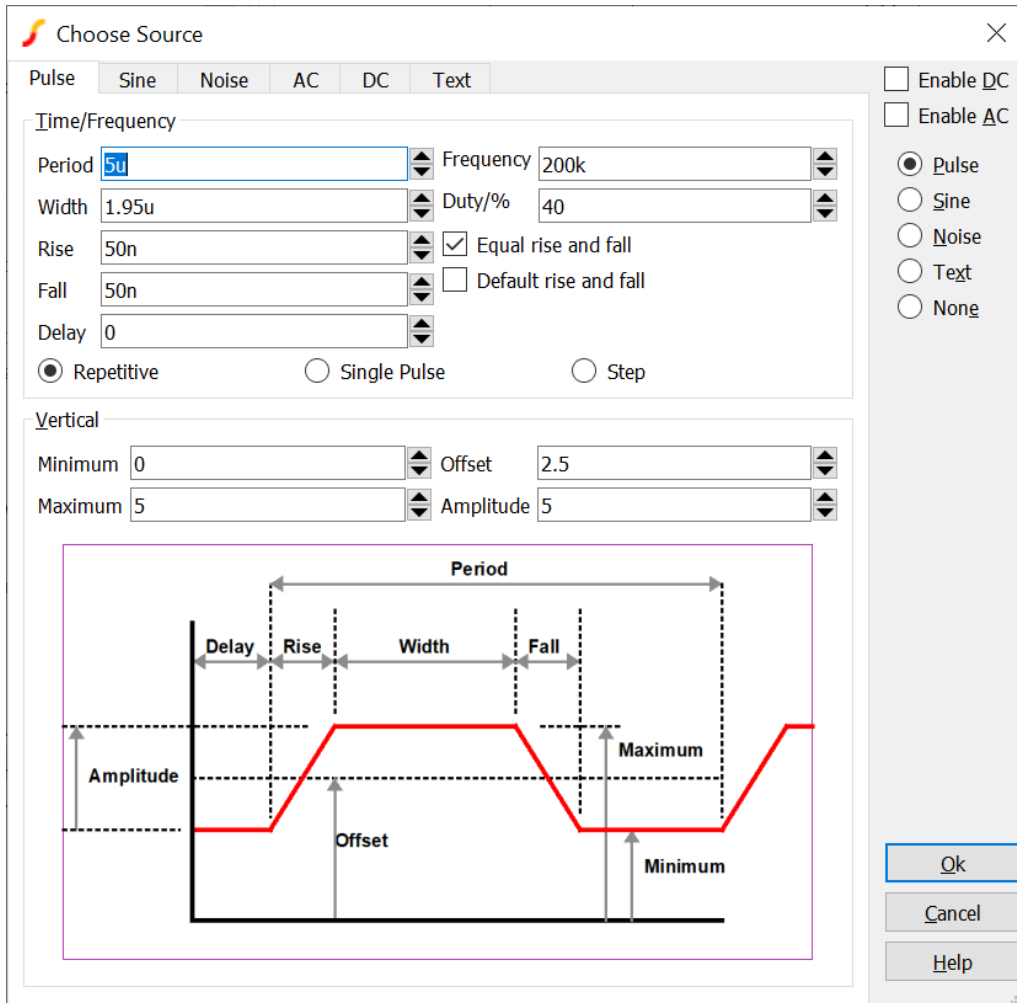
Choose Source

Pulse | Sine | Noise | AC | DC | Text

Enable DC
Enable AC

Pulse
Sine
Noise
Text
None

Time/Frequency

Period 5u
Width 1.95u
Rise 50n
Fall 50n
Delay 0

Frequency 200k
Duty/% 40
Equal rise and fall
Default rise and fall

Repetitive
Single Pulse
Step

Vertical

Minimum 0
Maximum 5
Offset 2.5
Amplitude 5

Period
Delay
Rise
Width
Fall
Amplitude
Maximum
Offset
Minimum

Ok
Cancel
Help